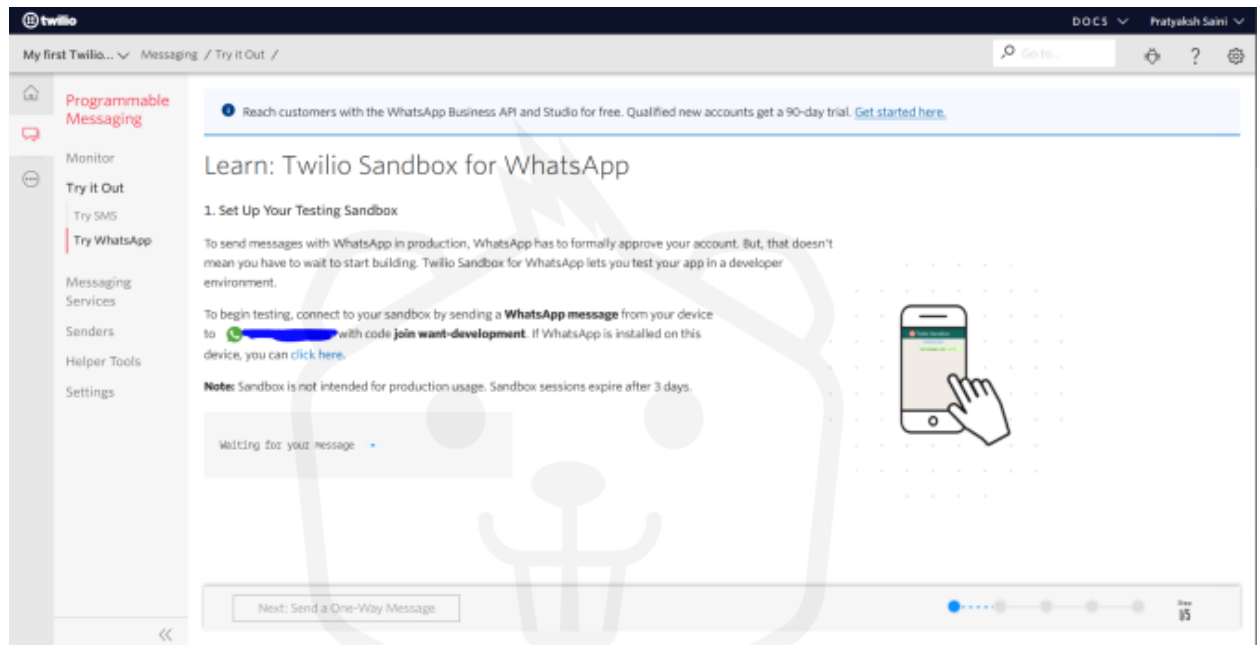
twilio

DOCS

Pratyaksh Saini

My first Twilio... Messaging / Try it Out /

Go to...

?

Programmable Messaging

Monitor

Try it Out

Try SMS

Try WhatsApp

Messaging Services

Senders

Helper Tools

Settings

Reach customers with the WhatsApp Business API and Studio for free. Qualified new accounts get a 90-day trial. Get started here.

Learn: Twilio Sandbox for WhatsApp

1. Set Up Your Testing Sandbox

To send messages with WhatsApp in production, WhatsApp has to formally approve your account. But, that doesn't mean you have to wait to start building. Twilio Sandbox for WhatsApp lets you test your app in a developer environment.

To begin testing, connect to your sandbox by sending a WhatsApp message from your device to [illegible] with code join want-development. If WhatsApp is installed on this device, you can click here.

Note: Sandbox is not intended for production usage. Sandbox sessions expire after 3 days.

Waiting for your message

Twilio Sandbox

Next: Send a One-Way Message

Step
1/5